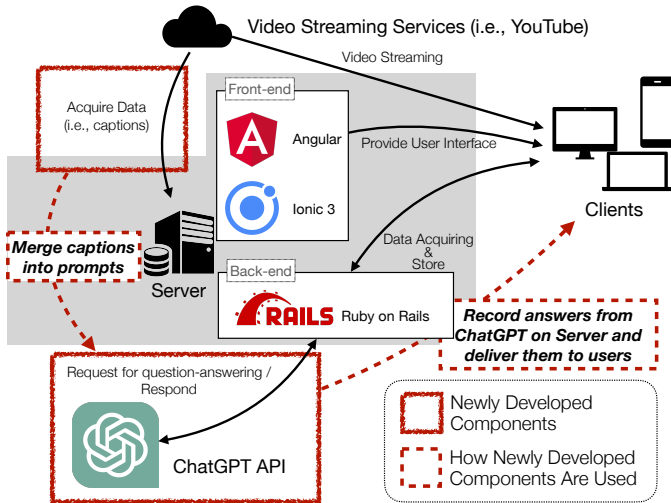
Video Streaming Services (i.e., YouTube)

Video Streaming

Acquire Data (i.e., captions)

Front-end

Angular

Provide User Interface

Ionic 3

Clients

Merge captions into prompts

Server

Data Acquiring & Store

Back-end

RAILS

Ruby on Rails

Record answers from ChatGPT on Server and deliver them to users

Request for question-answering / Respond

ChatGPT API

Newly Developed Components

How Newly Developed Components Are Used